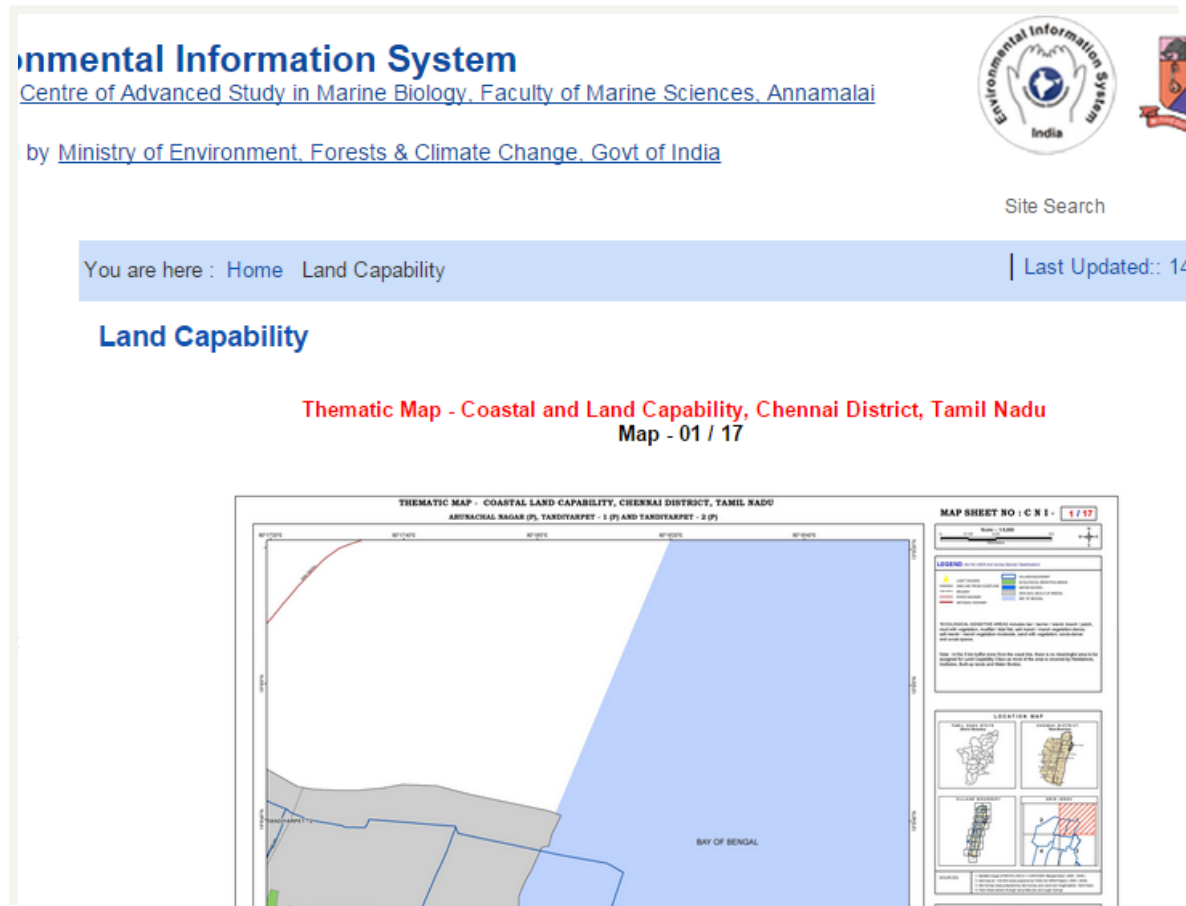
onmental Information System

Centre of Advanced Study in Marine Biology, Faculty of Marine Sciences, Annamalai

by Ministry of Environment, Forests & Climate Change, Govt of India

Environmental Information System India

Site Search

You are here : Home Land Capability

Last Updated:: 14

Land Capability

Thematic Map - Coastal and Land Capability, Chennai District, Tamil Nadu
Map - 01 / 17

THEMATIC MAP - COASTAL LAND CAPABILITY, CHENNAI DISTRICT, TAMIL NADU
ARUNACHAL NAGAR (P), TANDIYARPET - 1 (P) AND TANDIYARPET - 2 (P)

MAP SHEET NO : C N I - 1 / 17

LEGEND

LOCATION MAP

BAY OF BENGAL

TANDIYARPET - 2

SOURCES